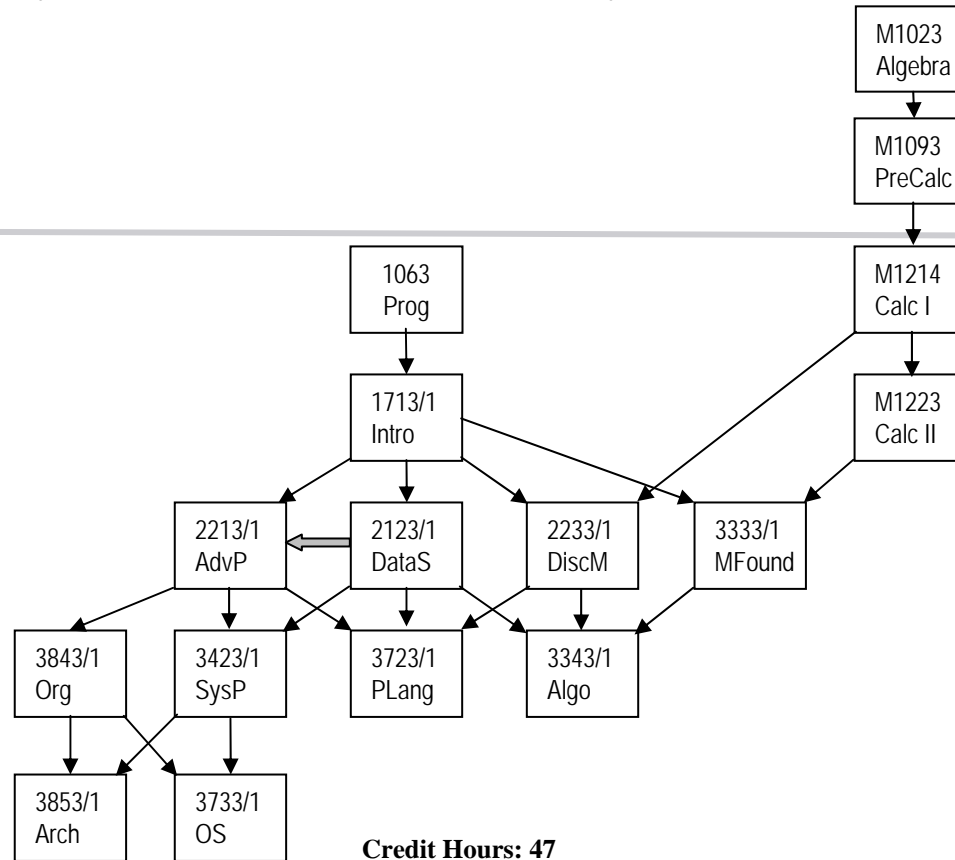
M1023
Algebra

M1093
PreCalc

1063
Prog

M1214
Calc I

1713/1
Intro

M1223
Calc II

2213/1
AdvP

2123/1
DataS

2233/1
DiscM

3333/1
MFound

3843/1
Org

3423/1
SysP

3723/1
PLang

3343/1
Algo

3853/1
Arch

3733/1
OS

**Credit Hours: 47**